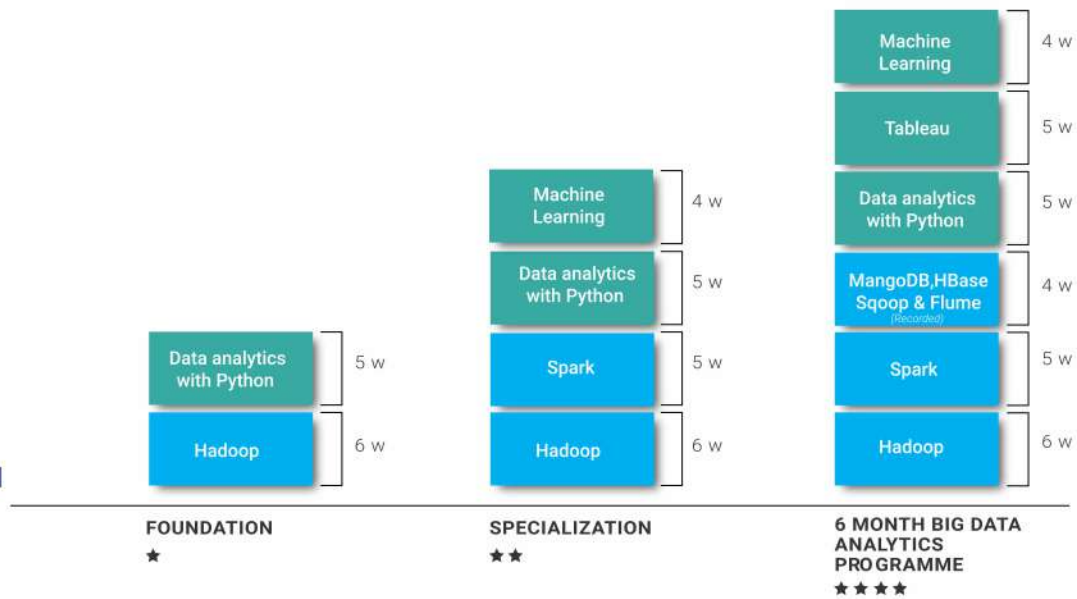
Machine Learning
4 w

Tableau
5 w

Machine Learning
4 w

Data analytics with Python
5 w

Data analytics with Python
5 w

MangoDB,HBase Sqoop & Flume (Recorded)
4 w

Data analytics with Python
5 w

Spark
5 w

Spark
5 w

Hadoop
6 w

Hadoop
6 w

Hadoop
6 w

FOUNDATION
★

SPECIALIZATION
★★

6 MONTH BIG DATA ANALYTICS PROGRAMME
★★★★